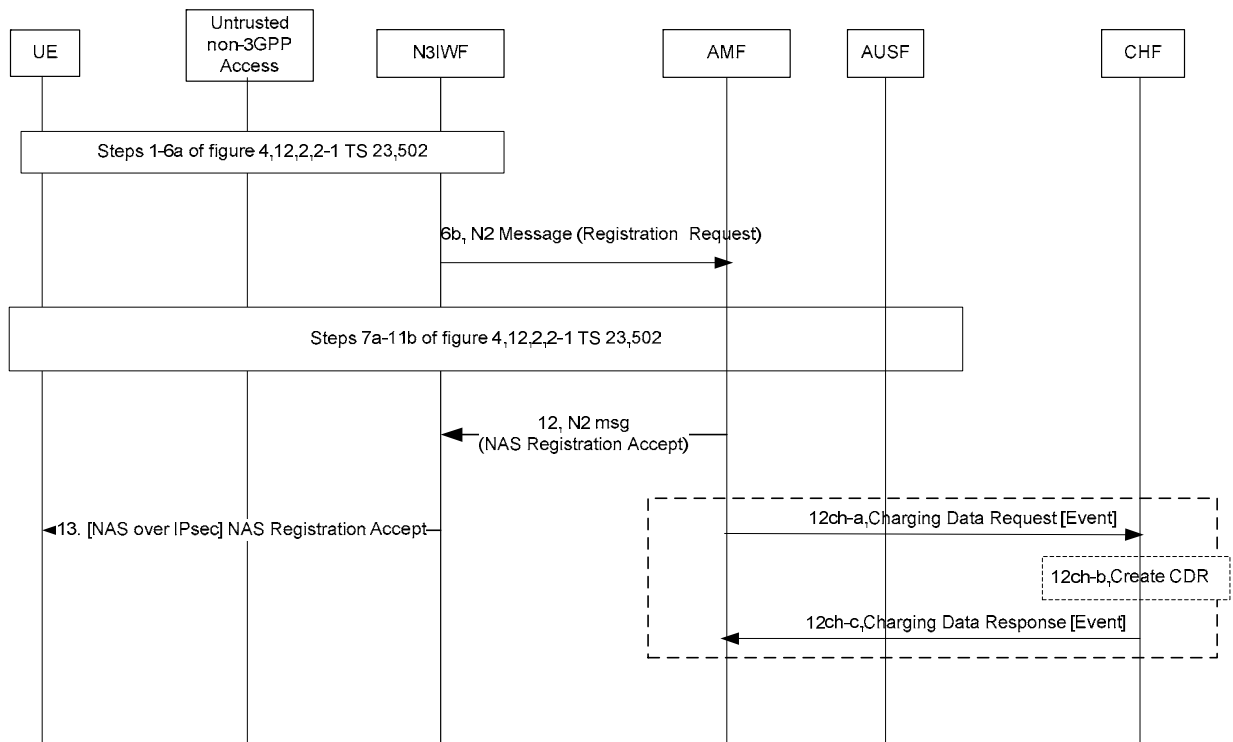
UE

Untrusted non-3GPP Access

N3IWF

AMF

AUSF

CHF

Steps 1-6a of figure 4,12,2,2-1 TS 23,502

6b, N2 Message (Registration Request)

Steps 7a-11b of figure 4,12,2,2-1 TS 23,502

12, N2 msg (NAS Registration Accept)

13. [NAS over IPsec] NAS Registration Accept

12ch-a,Charging Data Request [Event]

12ch-b,Create CDR

12ch-c,Charging Data Response [Event]